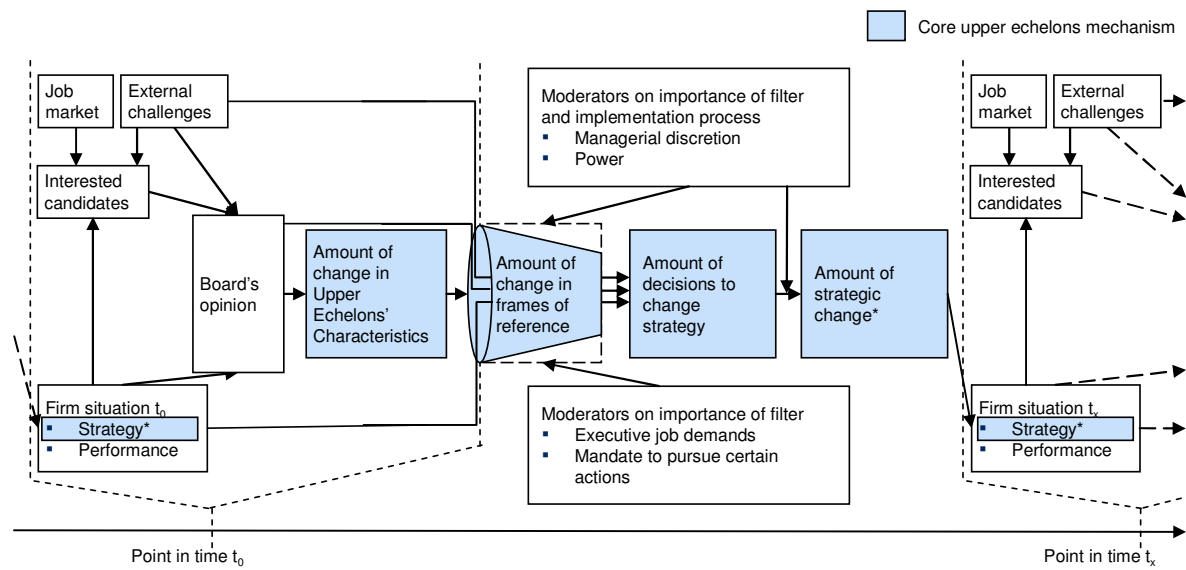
Core upper echelons mechanism

Job market

External challenges

Interested candidates

Board's opinion

Amount of change in Upper Echelons' Characteristics

Firm situation $t_0$
- Strategy*
- Performance

Moderators on importance of filter and implementation process
- Managerial discretion
- Power

Amount of change in frames of reference

Amount of decisions to change strategy

Amount of strategic change*

Moderators on importance of filter
- Executive job demands
- Mandate to pursue certain actions

Job market

External challenges

Interested candidates

Firm situation $t_x$
- Strategy*
- Performance

Point in time $t_0$

Point in time $t_x$